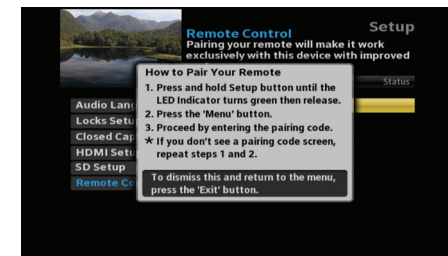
Setup

Remote Control

Pairing your remote will make it work exclusively with this device with improved

Status

Audio Lang

Locks Setu

Closed Cap

HDMI Setu

SD Setup

Remote Co

How to Pair Your Remote

1. Press and hold Setup button until the LED Indicator turns green then release.

2. Press the 'Menu' button.

3. Proceed by entering the pairing code.

★ If you don't see a pairing code screen, repeat steps 1 and 2.

To dismiss this and return to the menu, press the 'Exit' button.